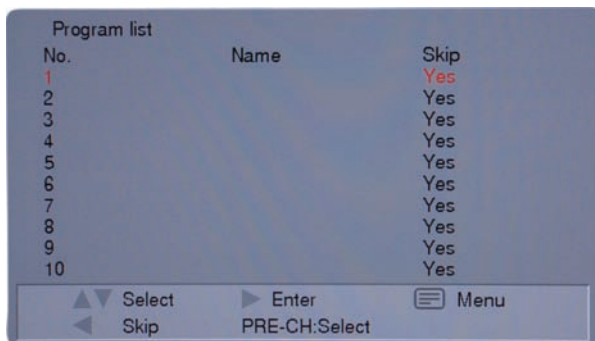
Program list

| No. | Name | Skip |
|---|---|---|
| 1 | | Yes |
| 2 | | Yes |
| 3 | | Yes |
| 4 | | Yes |
| 5 | | Yes |
| 6 | | Yes |
| 7 | | Yes |
| 8 | | Yes |
| 9 | | Yes |
| 10 | | Yes |

Select Enter Menu
Skip PRE-CH:Select